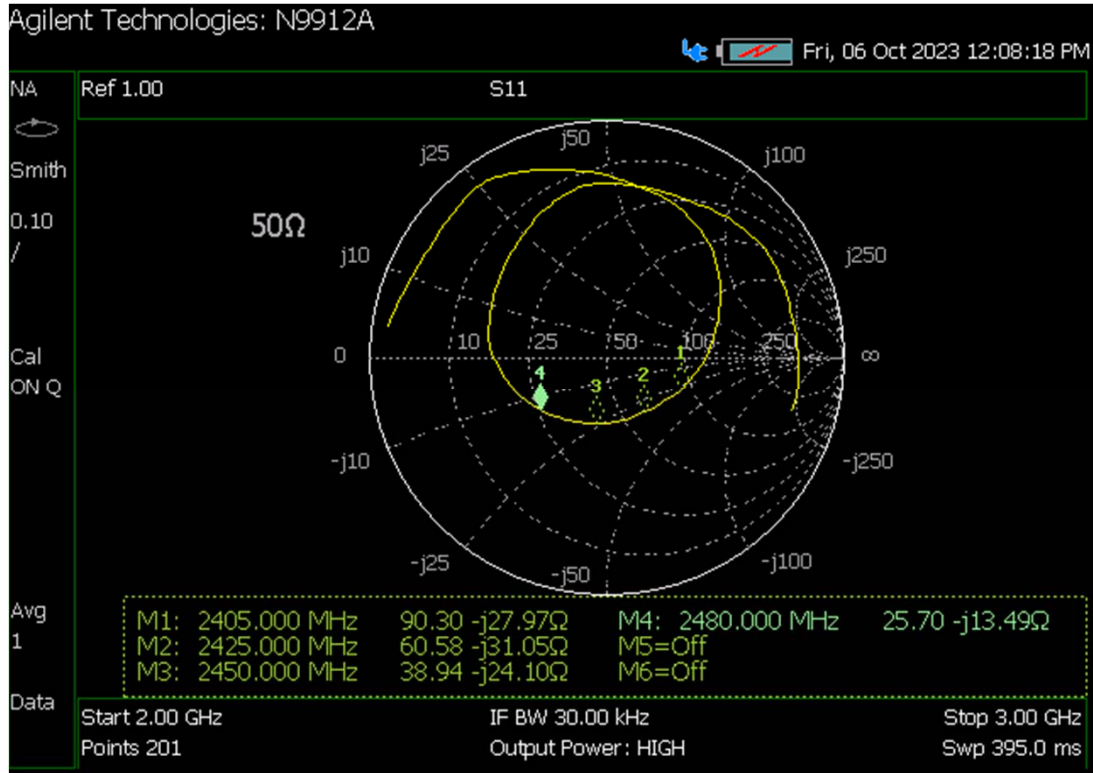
Agilent Technologies: N9912A

Fri, 06 Oct 2023 12:08:18 PM

NA

Smith

0.10
/

Cal
ON Q

Avg
1

Data

Ref 1.00

S11

50Ω

j25 j50 j100

j10 j250

0 10 25 50 100 250 ∞

1 2 3 4

-j10 -j250

-j25 -j50 -j100

| M1: 2405.000 MHz | 90.30 -j27.97Ω | M4: 2480.000 MHz | 25.70 -j13.49Ω |
|---|---|---|---|
| M2: 2425.000 MHz | 60.58 -j31.05Ω | M5=Off | |
| M3: 2450.000 MHz | 38.94 -j24.10Ω | M6=Off | |

Start 2.00 GHz
Points 201

IF BW 30.00 kHz
Output Power: HIGH

Stop 3.00 GHz
Swp 395.0 ms